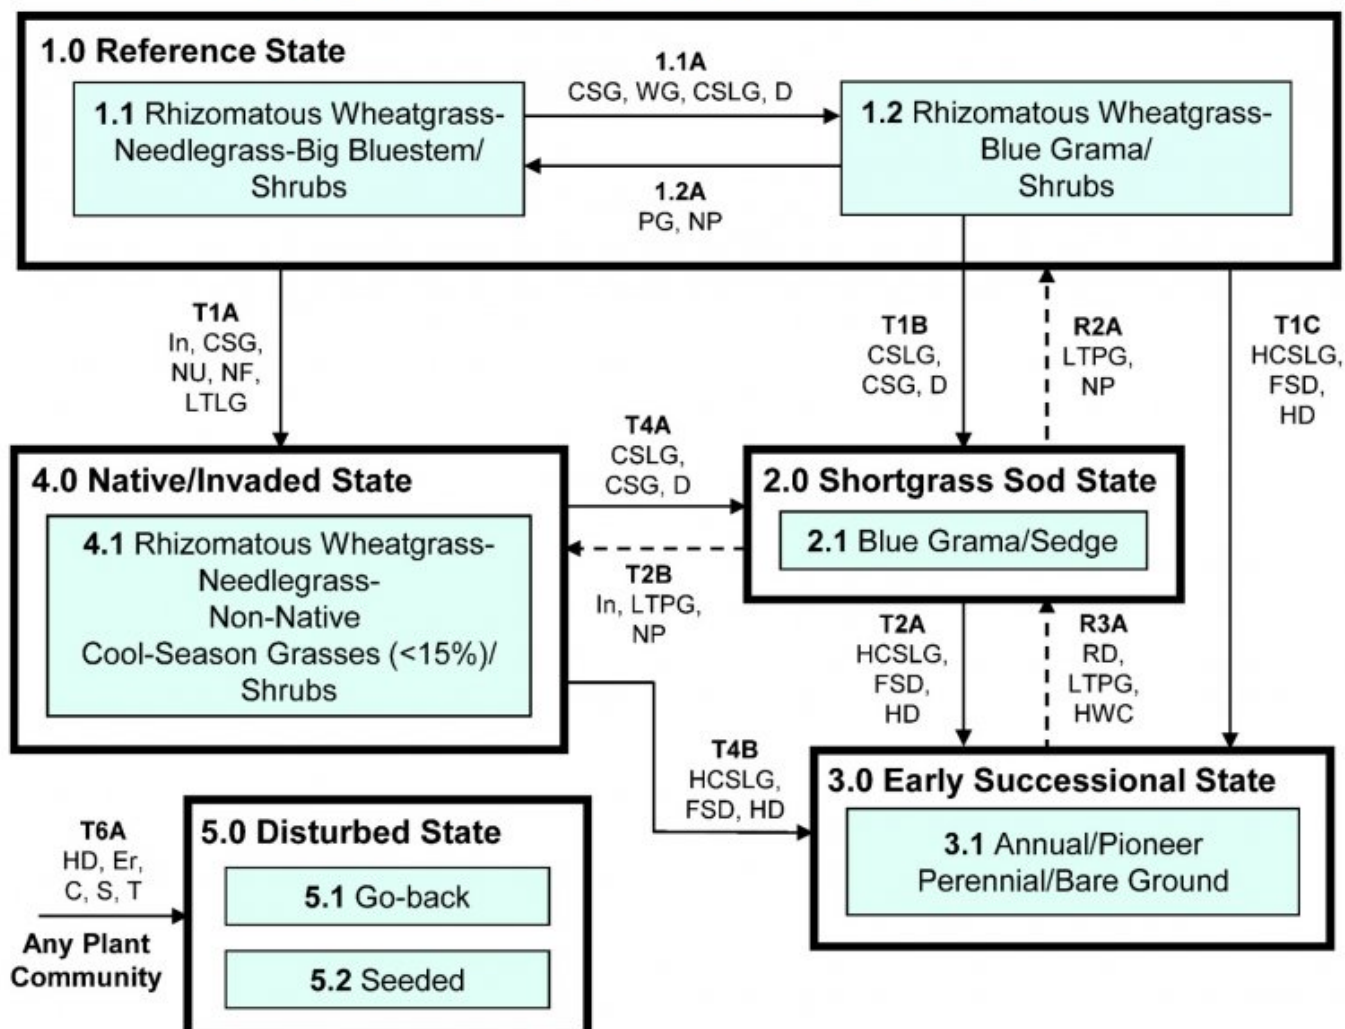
1.0 Reference State

1.1 Rhizomatous Wheatgrass-Needlegrass-Big Bluestem/ Shrubs

1.1A
CSG, WG, CSLG, D

1.2A
PG, NP

1.2 Rhizomatous Wheatgrass-Blue Grama/ Shrubs

T1A
In, CSG, NU, NF, LTLG

T1B
CSLG, CSG, D

R2A
LTPG, NP

T1C
HCSLG, FSD, HD

4.0 Native/Invaded State

4.1 Rhizomatous Wheatgrass-Needlegrass-Non-Native Cool-Season Grasses (<15%)/ Shrubs

T4A
CSLG, CSG, D

T2B
In, LTPG, NP

2.0 Shortgrass Sod State

2.1 Blue Grama/Sedge

T2A
HCSLG, FSD, HD

R3A
RD, LTPG, HWC

T4B
HCSLG, FSD, HD

3.0 Early Successional State

3.1 Annual/Pioneer Perennial/Bare Ground

T6A
HD, Er, C, S, T

Any Plant Community

5.0 Disturbed State

5.1 Go-back

5.2 Seeded